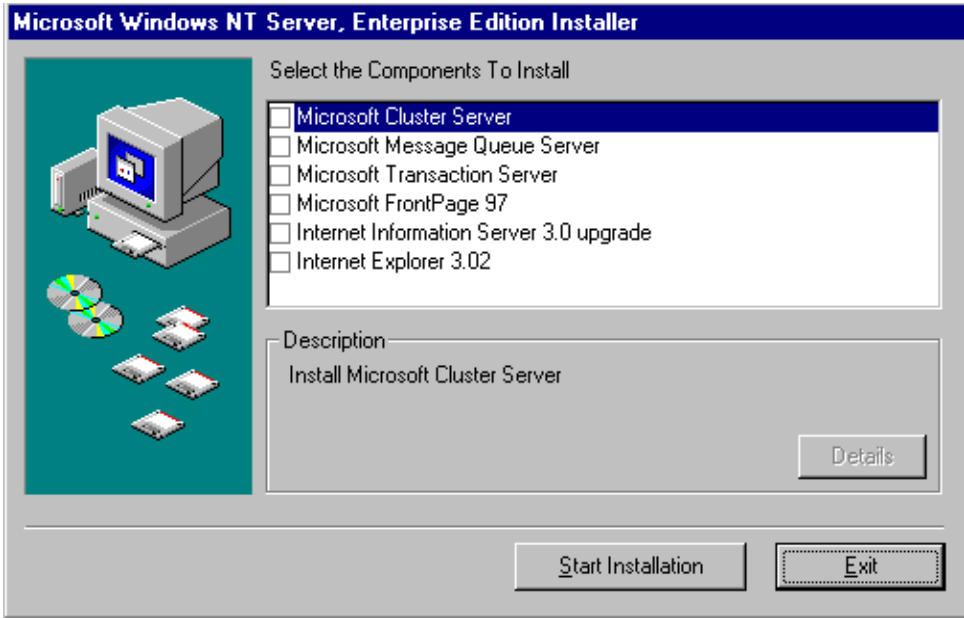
Microsoft Windows NT Server, Enterprise Edition Installer

Select the Components To Install

Microsoft Cluster Server
Microsoft Message Queue Server
Microsoft Transaction Server
Microsoft FrontPage 97
Internet Information Server 3.0 upgrade
Internet Explorer 3.02

Description

Install Microsoft Cluster Server

Details

Start Installation

Exit